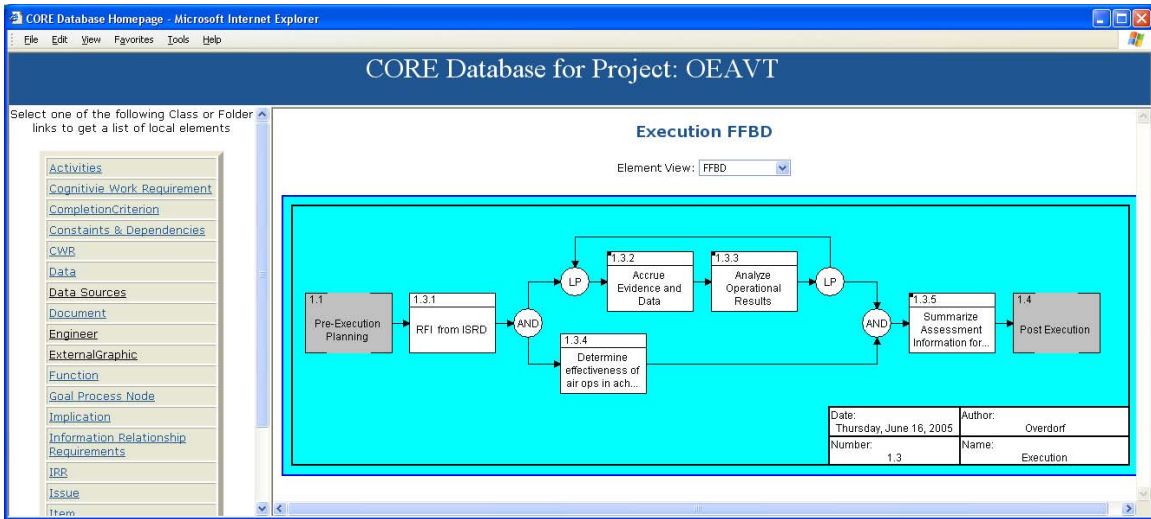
CORE Database Homepage - Microsoft Internet Explorer

File Edit View Favorites Tools Help

CORE Database for Project: OEAVT

Select one of the following Class or Folder links to get a list of local elements

Activities
Cognitivie Work Requirement
CompletionCriterion
Constaints & Dependencies
CWR
Data
Data Sources
Document
Engineer
ExternalGraphic
Function
Goal Process Node
Implication
Information Relationship Requirements
IRR
Issue
Item

Execution FFBD

Element View: FFBD

1.1
Pre-Execution Planning

1.3.1
RFI from ISRD

AND

LP

1.3.2
Accrue Evidence and Data

1.3.3
Analyze Operational Results

LP

1.3.4
Determine effectiveness of air ops in ach...

AND

1.3.5
Summarize Assessment Information for...

1.4
Post Execution

| Date: Thursday, June 16, 2005 | Author: Overdorf |
|---|---|
| Number: 1.3 | Name: Execution |